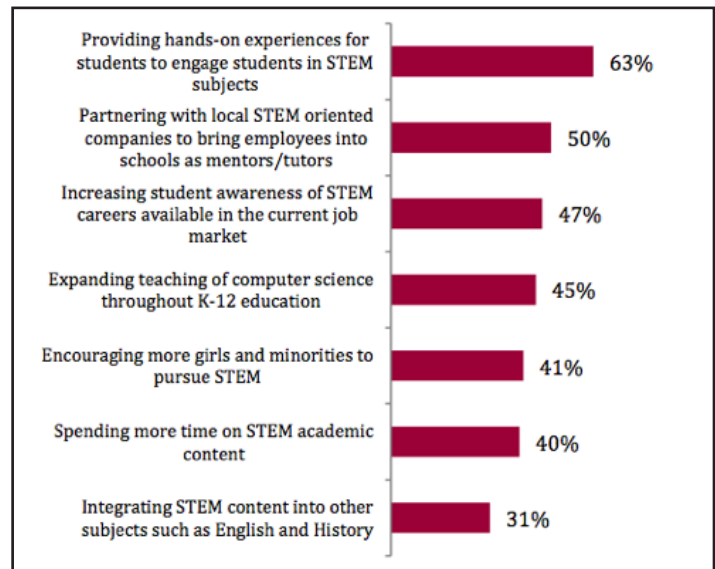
Providing hands-on experiences for students to engage students in STEM subjects
63%

Partnering with local STEM oriented companies to bring employees into schools as mentors/tutors
50%

Increasing student awareness of STEM careers available in the current job market
47%

Expanding teaching of computer science throughout K-12 education
45%

Encouraging more girls and minorities to pursue STEM
41%

Spending more time on STEM academic content
40%

Integrating STEM content into other subjects such as English and History
31%